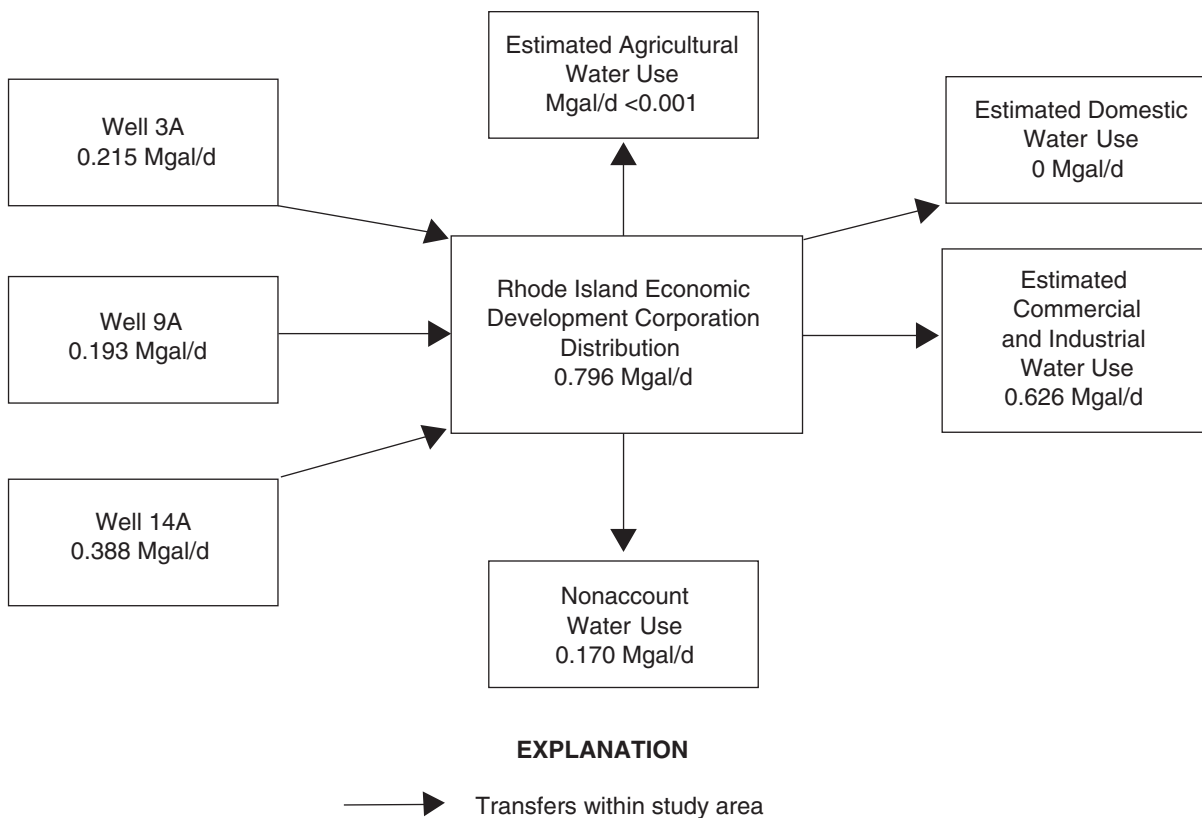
Estimated Agricultural Water Use Mgal/d <0.001

Well 3A 0.215 Mgal/d

Estimated Domestic Water Use 0 Mgal/d

Well 9A 0.193 Mgal/d

Rhode Island Economic Development Corporation Distribution 0.796 Mgal/d

Estimated Commercial and Industrial Water Use 0.626 Mgal/d

Well 14A 0.388 Mgal/d

Nonaccount Water Use 0.170 Mgal/d

**EXPLANATION**

Transfers within study area